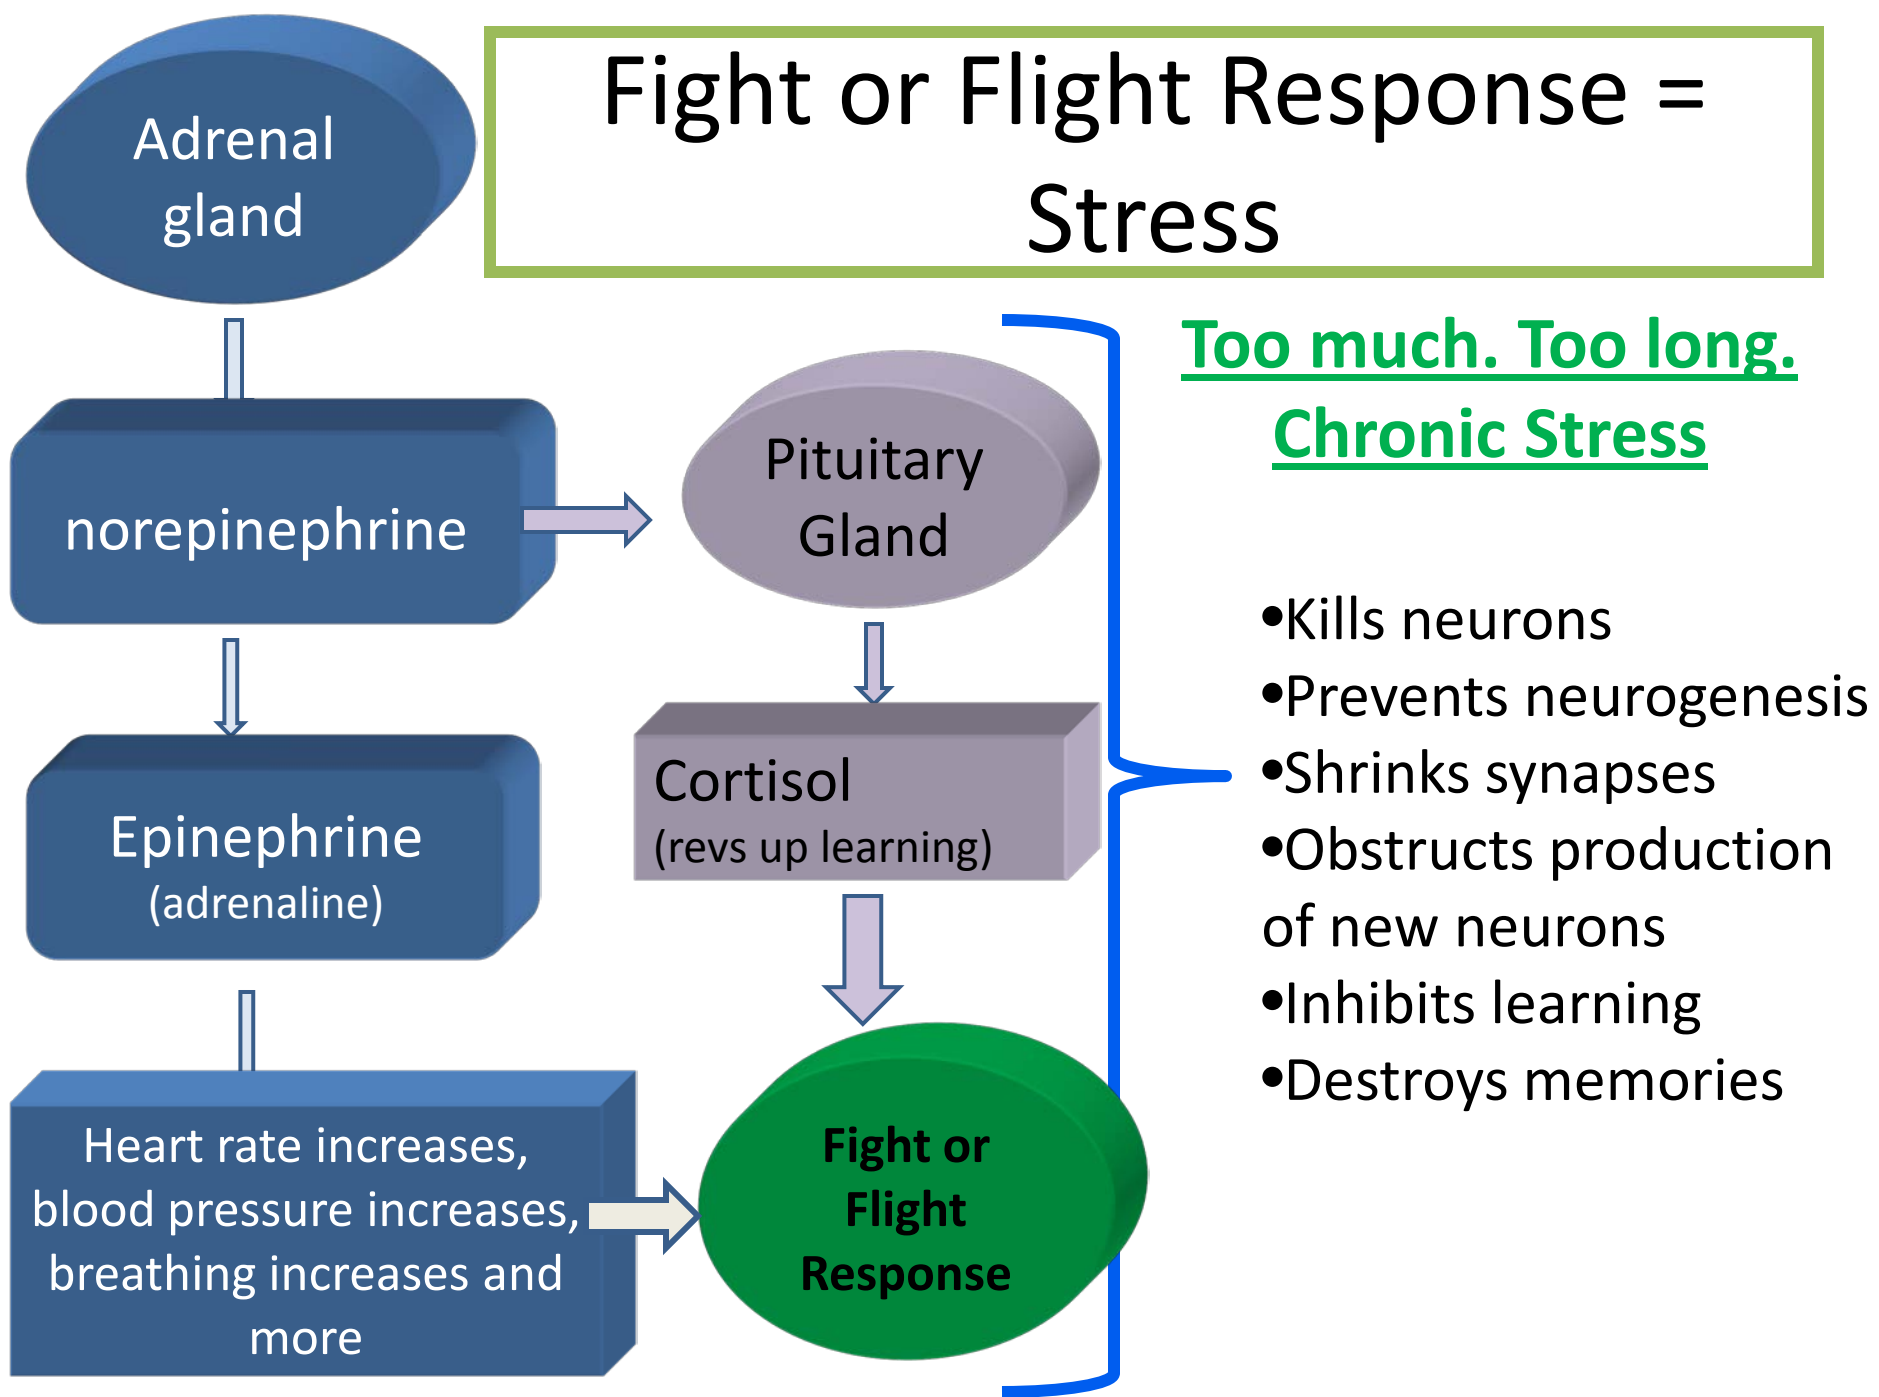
Fight or Flight Response = Stress

Adrenal gland

norepinephrine

Epinephrine
(adrenaline)

Heart rate increases, blood pressure increases, breathing increases and more

Pituitary Gland

Cortisol
(revs up learning)

Fight or Flight Response

Too much. Too long.
Chronic Stress

•Kills neurons
•Prevents neurogenesis
•Shrinks synapses
•Obstructs production of new neurons
•Inhibits learning
•Destroys memories